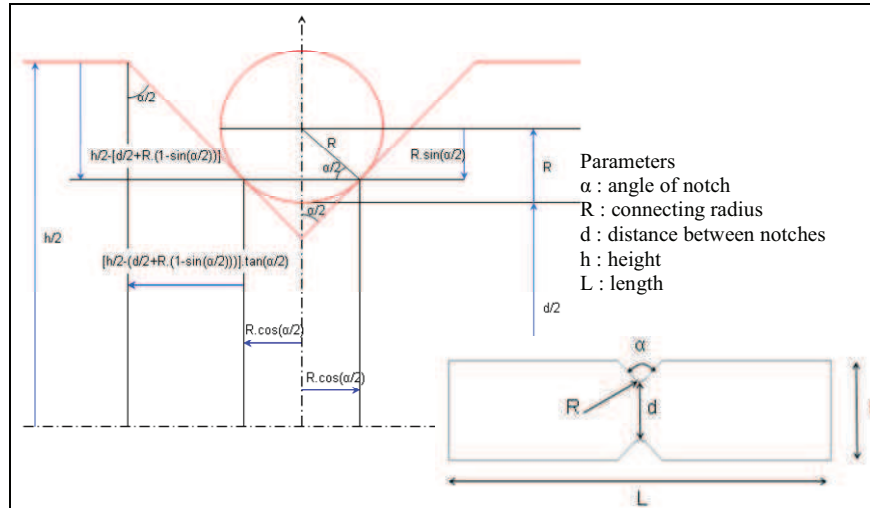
α/2

h/2-[d/2+R.(1-sin(α/2))]

R

α/2

R.sin(α/2)

R

α/2

h/2

[h/2-(d/2+R.(1-sin(α/2)))].tan(α/2)

d/2

R.cos(α/2)

R.cos(α/2)

Parameters
α : angle of notch
R : connecting radius
d : distance between notches
h : height
L : length

α

R

d

L